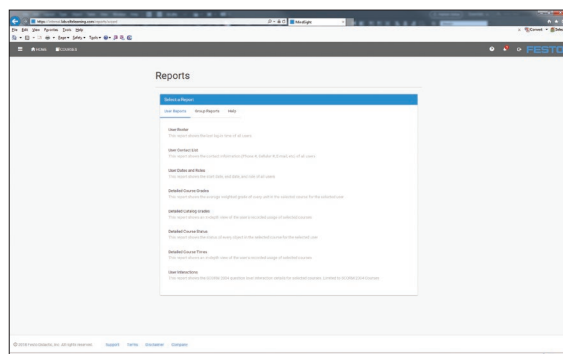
https://festo.labvolttraining.com/reports/report

LabvoltSight

File Edit View Favorites Tools Help

Page Safety Tools

Convert Select

HOME COURSES

FESTO

Reports

Select a Report

User Reports Group Reports Help

User Roster
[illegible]

User Contact List
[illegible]

User Dates and Roles
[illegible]

Detailed Course Grades
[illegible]

Detailed Catalog Grades
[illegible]

Detailed Course Status
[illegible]

Detailed Course Times
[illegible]

User Interactions
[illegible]

© 2018 Festo Didactic, Inc. All rights reserved. Support Terms Disclaimer Company